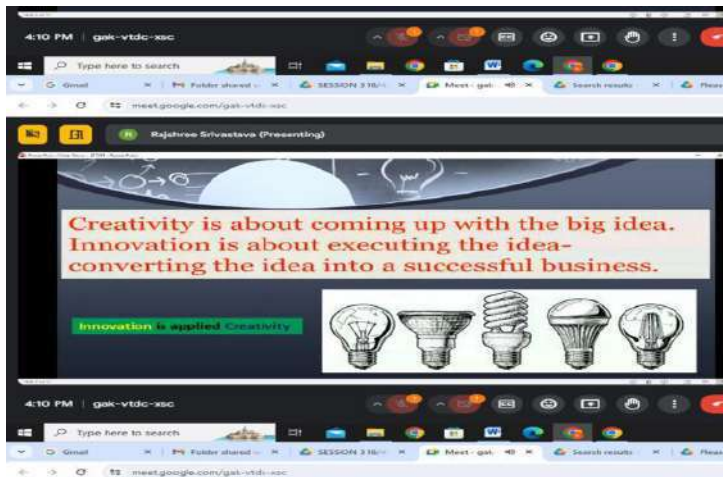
4:10 PM | gak-vtdc-xsc

Type here to search

Gmail | Folder shared | SESSION 3 | Meet - gak | Search results

meet.google.com/gak-vtdc-xsc

Rajshree Srivastava (Presenting)

Creativity is about coming up with the big idea. Innovation is about executing the idea- converting the idea into a successful business.

Innovation is applied Creativity

4:10 PM | gak-vtdc-xsc

Type here to search

Gmail | Folder shared | SESSION 3 | Meet - gak | Search results

meet.google.com/gak-vtdc-xsc